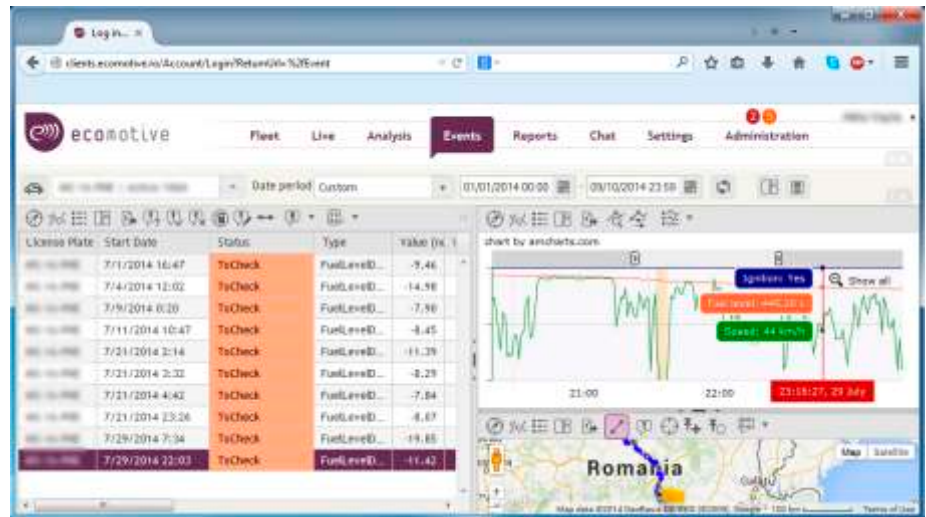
Log in... ×

clients.ecomotive.ro/Account/Login?ReturnUrl=%2fEvent

ecomotive

Fleet Live Analysis Events Reports Chat Settings Administration

Date period Custom 01/01/2014 00:00 09/10/2014 23:59

| License Plate | Start Date | Status | Type | Value (N... |
|---|---|---|---|---|
| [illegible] | 7/1/2014 16:47 | ToCheck | FuelLevelD... | -9.46 |
| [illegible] | 7/4/2014 12:02 | ToCheck | FuelLevelD... | -14.98 |
| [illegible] | 7/9/2014 8:20 | ToCheck | FuelLevelD... | -7.90 |
| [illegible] | 7/11/2014 10:47 | ToCheck | FuelLevelD... | -8.45 |
| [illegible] | 7/21/2014 2:14 | ToCheck | FuelLevelD... | -11.29 |
| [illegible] | 7/21/2014 2:32 | ToCheck | FuelLevelD... | -8.29 |
| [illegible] | 7/21/2014 4:42 | ToCheck | FuelLevelD... | -7.84 |
| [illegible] | 7/21/2014 23:26 | ToCheck | FuelLevelD... | -8.67 |
| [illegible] | 7/29/2014 7:34 | ToCheck | FuelLevelD... | -19.85 |
| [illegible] | 7/29/2014 22:03 | ToCheck | FuelLevelD... | -11.42 |

chart by amcharts.com

Ignition: Yes

Show all

Fuel level: 440.20 l

Speed: 44 km/h

21:00 22:00 23:18:27, 29 July

Romania

Map Satellite

Map data ©2014 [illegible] Terms of Use